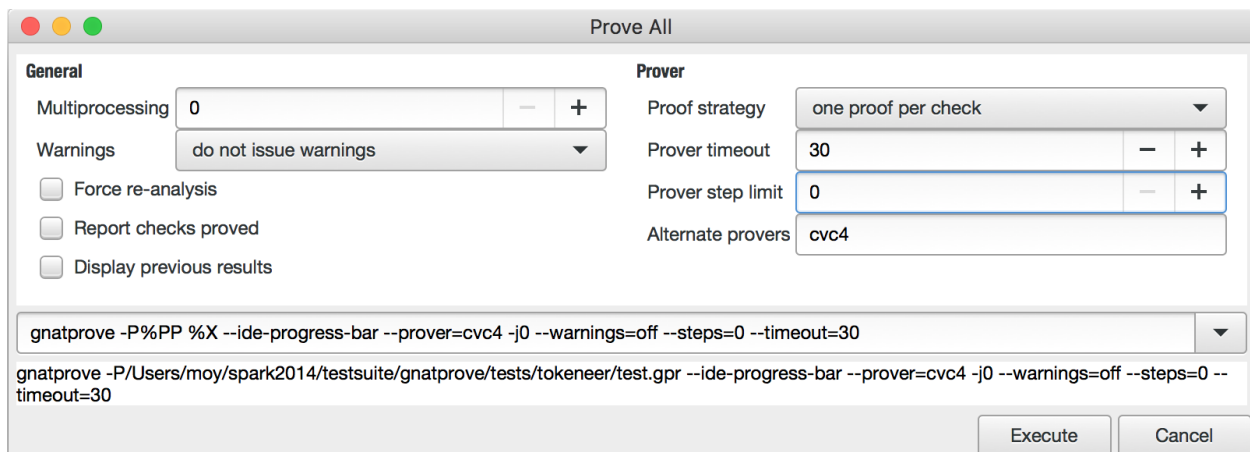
Prove All

General

Multiprocessing 0 − +

Warnings do not issue warnings

Force re-analysis

Report checks proved

Display previous results

Prover

Proof strategy one proof per check

Prover timeout 30 − +

Prover step limit 0 − +

Alternate provers cvc4

gnatprove -P%PP %X --ide-progress-bar --prover=cvc4 -j0 --warnings=off --steps=0 --timeout=30

gnatprove -P/Users/moy/spark2014/testsuite/gnatprove/tests/tokeneer/test.gpr --ide-progress-bar --prover=cvc4 -j0 --warnings=off --steps=0 --timeout=30

Execute Cancel